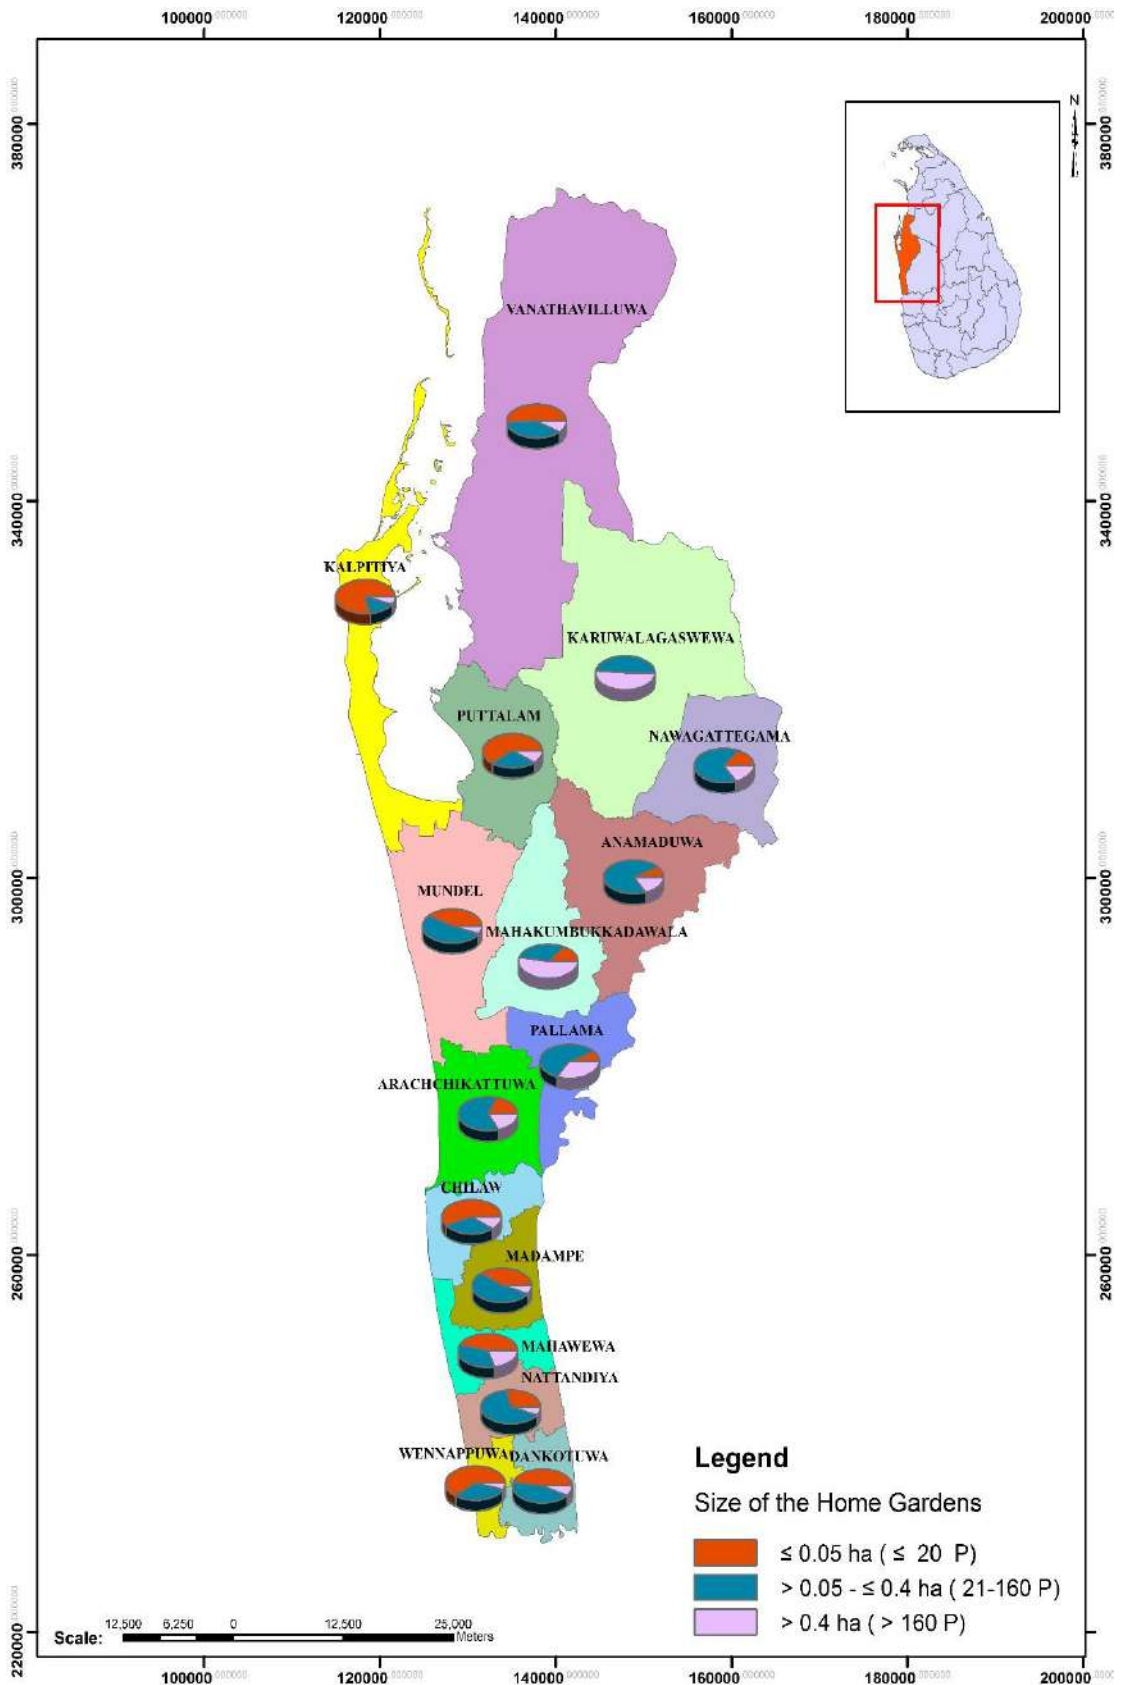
100000 120000 140000 160000 180000 200000

380000 340000 300000 260000 220000

N

VANATHAVILLUWA

KALPITIYA

KARUWALAGASWEWA

PUTTALAM

NAWAGATTEGAMA

ANAMADUWA

MUNDEL

MAHAKUMBUKKADAWALA

PALLAMA

ARACHCHIKATTUWA

CHILAW

MADAMPE

MAHAWEWA

NATTANDIYA

WENNAPPUWA

DANKOTUWA

Legend

Size of the Home Gardens

≤ 0.05 ha ( ≤ 20 P)

> 0.05 - ≤ 0.4 ha ( 21-160 P)

> 0.4 ha ( > 160 P)

Scale: 12,500 6,250 0 12,500 25,000 Meters

100000 120000 140000 160000 180000 200000